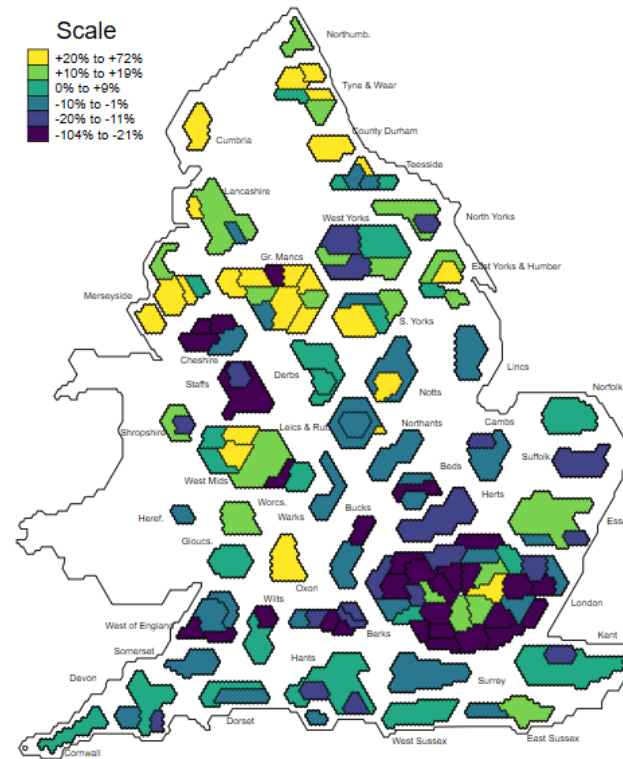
Scale
+20% to +72%
+10% to +19%
0% to +9%
-10% to -1%
-20% to -11%
-104% to -21%

Northumb.
Tyne & Wear
Cumbria
County Durham
Teesside
Lancashire
North Yorks
West Yorks
Gr. Mancs
East Yorks & Humber
Merseyside
S. Yorks
Cheshire
Lincs
Derbs
Staffs
Notts
Norfolk
Shropshire
Leics & Rut
Northants
Cambs
Suffolk
West Mids
Beds
Herts
Worcs.
Essex
Heref.
Warks
Bucks
Gloucs.
Oxon
London
Wilts
West of England
Kent
Berks
Somerset
Hants
Devon
Surrey
Dorset
West Sussex
East Sussex
Cornwall